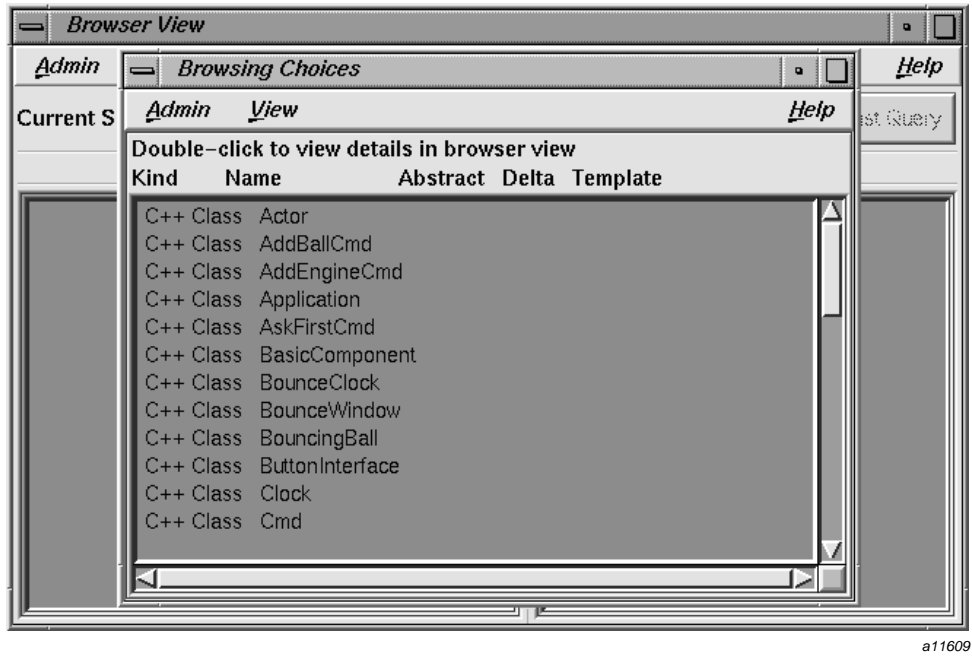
Browser View

Admin

Help

Current S

ast Query

Browsing Choices

Admin View Help

Double–click to view details in browser view

| Kind | Name | Abstract | Delta | Template |
|---|---|---|---|---|
| C++ Class | Actor | | | |
| C++ Class | AddBallCmd | | | |
| C++ Class | AddEngineCmd | | | |
| C++ Class | Application | | | |
| C++ Class | AskFirstCmd | | | |
| C++ Class | BasicComponent | | | |
| C++ Class | BounceClock | | | |
| C++ Class | BounceWindow | | | |
| C++ Class | BouncingBall | | | |
| C++ Class | ButtonInterface | | | |
| C++ Class | Clock | | | |
| C++ Class | Cmd | | | |

a11609